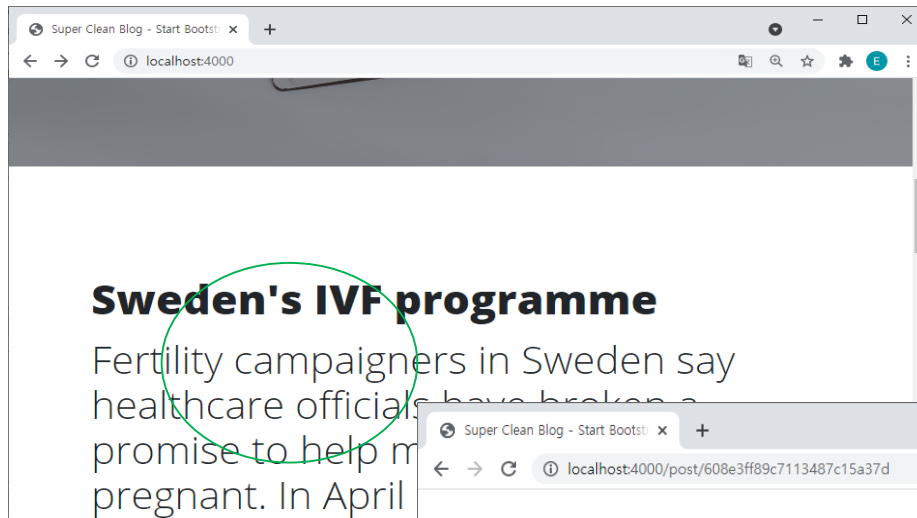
Super Clean Blog - Start Bootst ×
+
localhost:4000
E

Sweden's IVF programme

Fertility campaigners in Sweden say healthcare officials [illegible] promise to help m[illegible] pregnant. In April

Super Clean Blog - Start Bootst ×
+
localhost:4000/post/608e3ff89c7113487c15a37d